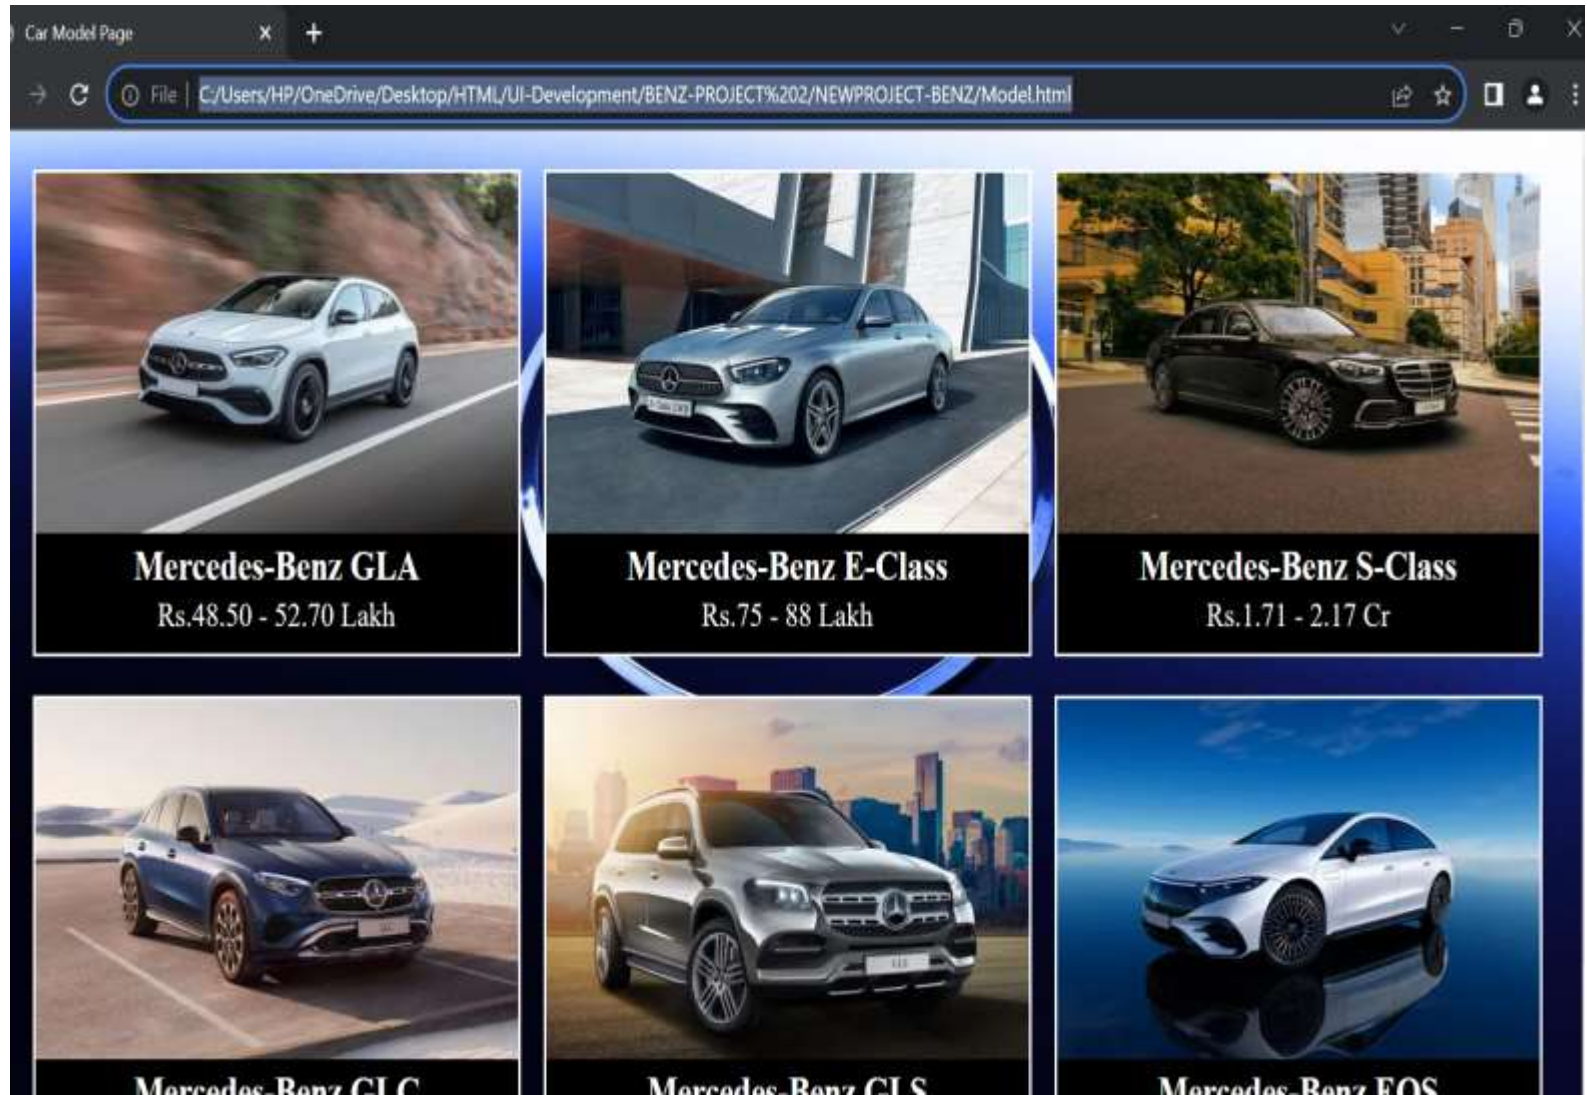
Car Model Page

File | C:/Users/HP/OneDrive/Desktop/HTML/UI-Development/BENZ-PROJECT%202/NEWPROJECT-BENZ/Model.html

Mercedes-Benz GLA
Rs.48.50 - 52.70 Lakh

Mercedes-Benz E-Class
Rs.75 - 88 Lakh

Mercedes-Benz S-Class
Rs.1.71 - 2.17 Cr

Mercedes-Benz GLC

Mercedes-Benz GLS

Mercedes-Benz EQS